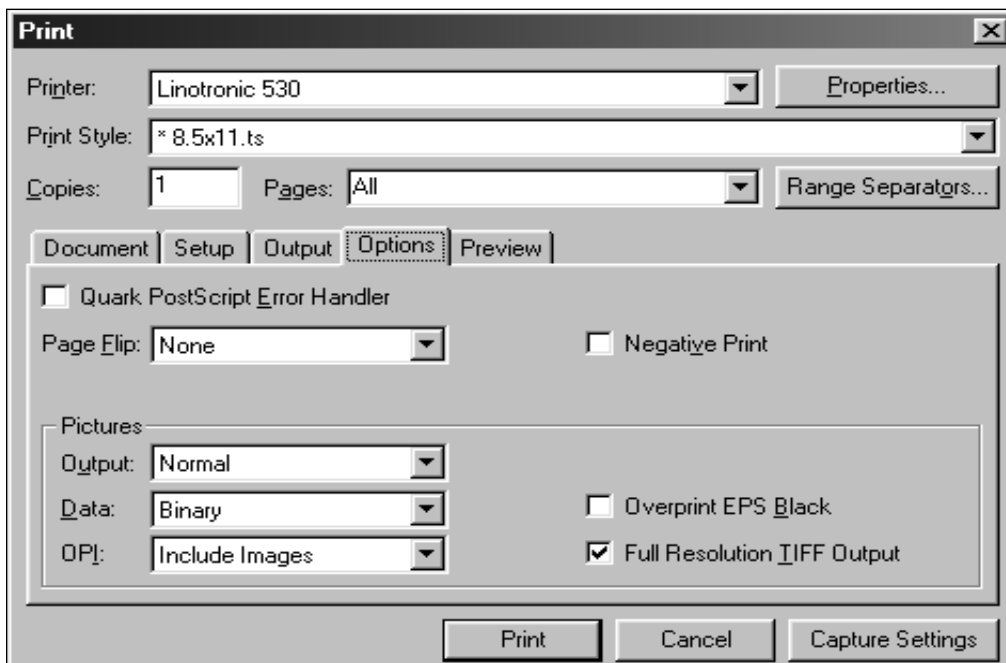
Print

Printer: Linotronic 530

Properties...

Print Style: * 8.5x11.ts

Copies: 1

Pages: All

Range Separators...

Document | Setup | Output | Options | Preview

Quark PostScript Error Handler

Page Flip: None

Negative Print

Pictures

Output: Normal

Data: Binary

Overprint EPS Black

OPI: Include Images

Full Resolution TIFF Output

Print

Cancel

Capture Settings